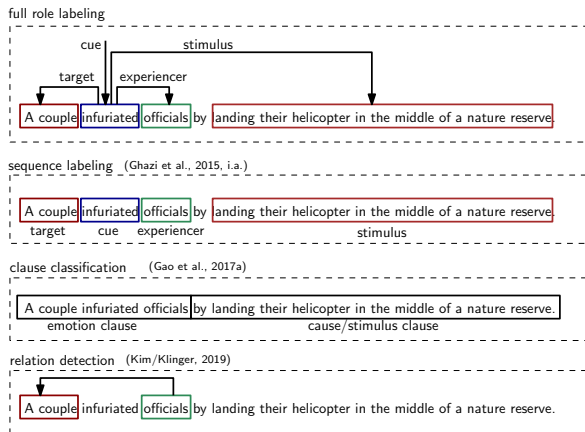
full role labeling

cue

stimulus

target

experiencer

A couple infuriated officials by landing their helicopter in the middle of a nature reserve.

sequence labeling (Ghazi et al., 2015, i.a.)

A couple infuriated officials by landing their helicopter in the middle of a nature reserve.

target cue experiencer stimulus

clause classification (Gao et al., 2017a)

A couple infuriated officials by landing their helicopter in the middle of a nature reserve.

emotion clause cause/stimulus clause

relation detection (Kim/Klinger, 2019)

A couple infuriated officials by landing their helicopter in the middle of a nature reserve.